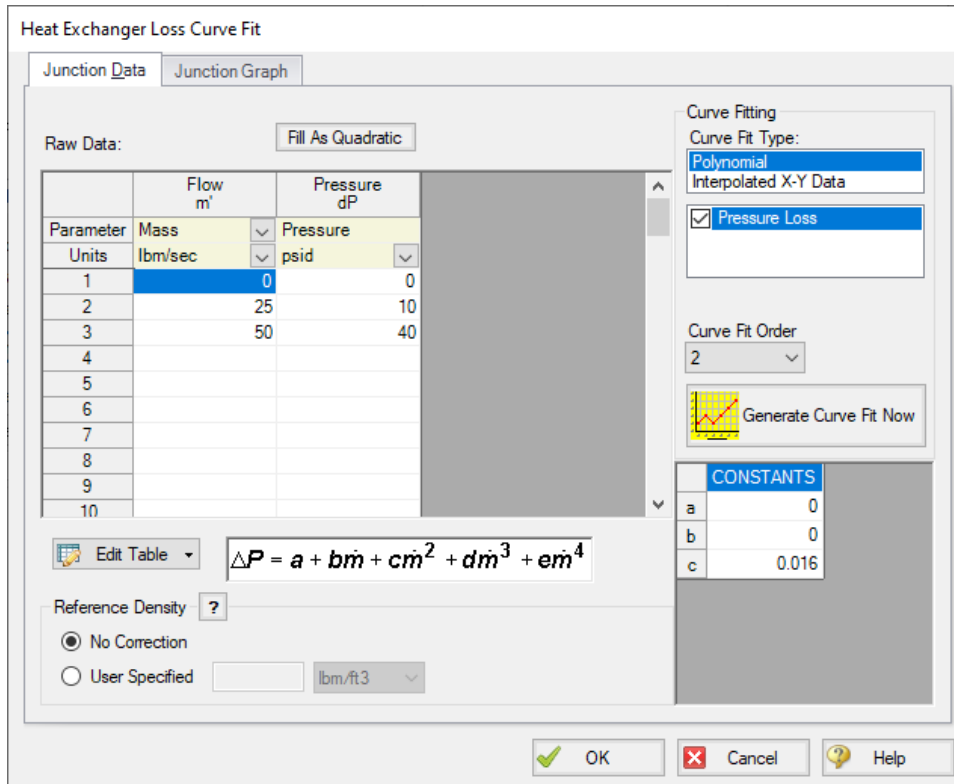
Heat Exchanger Loss Curve Fit

Junction Data | Junction Graph

Raw Data:

Fill As Quadratic

| | Flow m' | Pressure dP |
|---|---|---|
| Parameter | Mass | Pressure |
| Units | lbm/sec | psid |
| 1 | 0 | 0 |
| 2 | 25 | 10 |
| 3 | 50 | 40 |
| 4 | | |
| 5 | | |
| 6 | | |
| 7 | | |
| 8 | | |
| 9 | | |
| 10 | | |

Edit Table

$\Delta P = a + b\dot{m} + c\dot{m}^2 + d\dot{m}^3 + e\dot{m}^4$

Reference Density ?

No Correction

User Specified lbm/ft3

Curve Fitting

Curve Fit Type:

Polynomial

Interpolated X-Y Data

Pressure Loss

Curve Fit Order

2

Generate Curve Fit Now

| | CONSTANTS |
|---|---|
| a | 0 |
| b | 0 |
| c | 0.016 |

OK

Cancel

Help